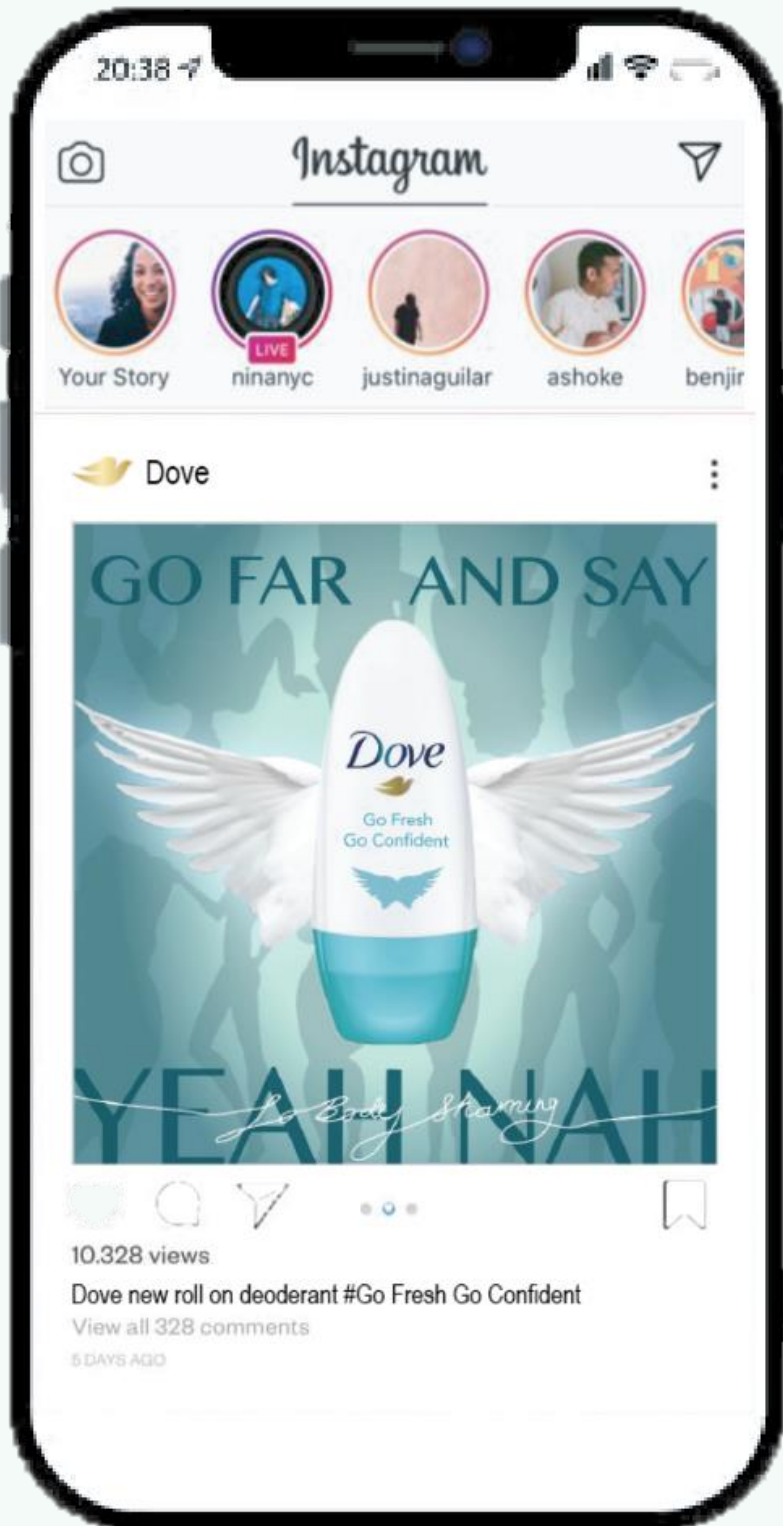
20:38

Instagram

LIVE

Your Story ninanyc justinaguilar ashoke benjir

Dove

GO FAR AND SAY

Dove

Go Fresh
Go Confident

YEAH NAH

To Body Shaming

10.328 views

Dove new roll on deoderant #Go Fresh Go Confident

View all 328 comments

5 DAYS AGO